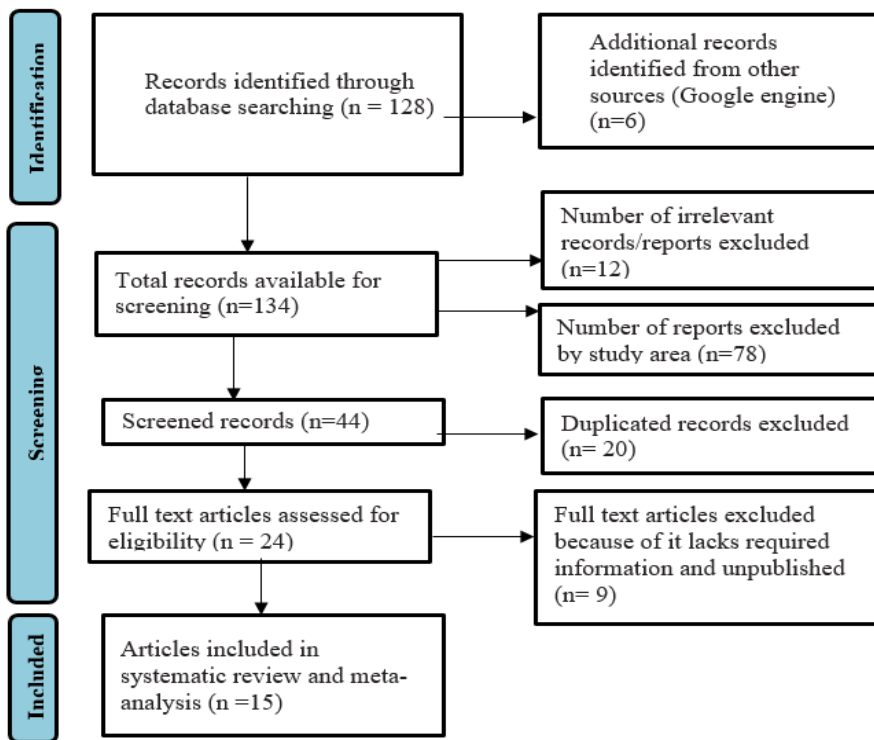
Identification

Records identified through database searching (n = 128)

Additional records identified from other sources (Google engine) (n=6)

Screening

Total records available for screening (n=134)

Number of irrelevant records/reports excluded (n=12)

Number of reports excluded by study area (n=78)

Screened records (n=44)

Duplicated records excluded (n= 20)

Full text articles assessed for eligibility (n = 24)

Full text articles excluded because of it lacks required information and unpublished (n= 9)

Included

Articles included in systematic review and meta-analysis (n =15)